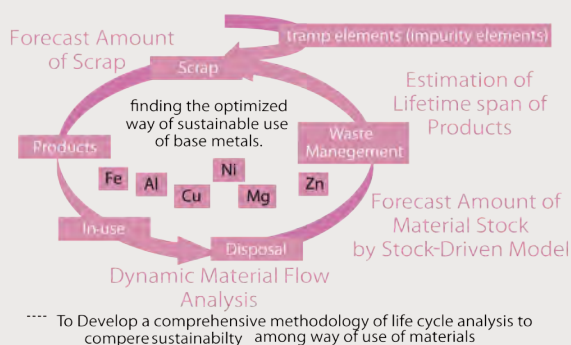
Forecast Amount of Scrap

tramp elements (impurity elements)

Scrap

Estimation of Lifetime span of Products

finding the optimized way of sustainable use of base metals.

Products

Waste Manegement

Fe

Al

Cu

Ni

Mg

Zn

Forecast Amount of Material Stock by Stock-Driven Model

In-use

Disposal

Dynamic Material Flow Analysis

---- To Develop a comprehensive methodology of life cycle analysis to compere sustainabilty among way of use of materials